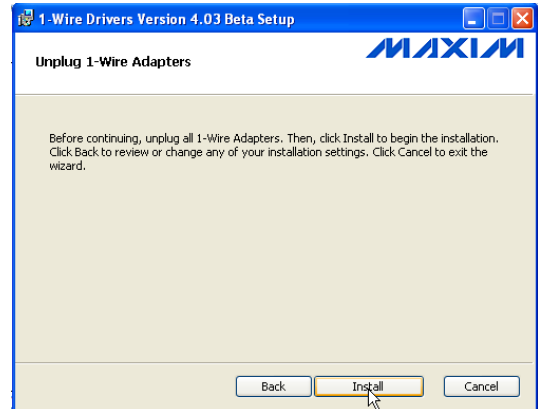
1-Wire Drivers Version 4.03 Beta Setup

Unplug 1-Wire Adapters

MAXIM

Before continuing, unplug all 1-Wire Adapters. Then, click Install to begin the installation. Click Back to review or change any of your installation settings. Click Cancel to exit the wizard.

Back
Install
Cancel